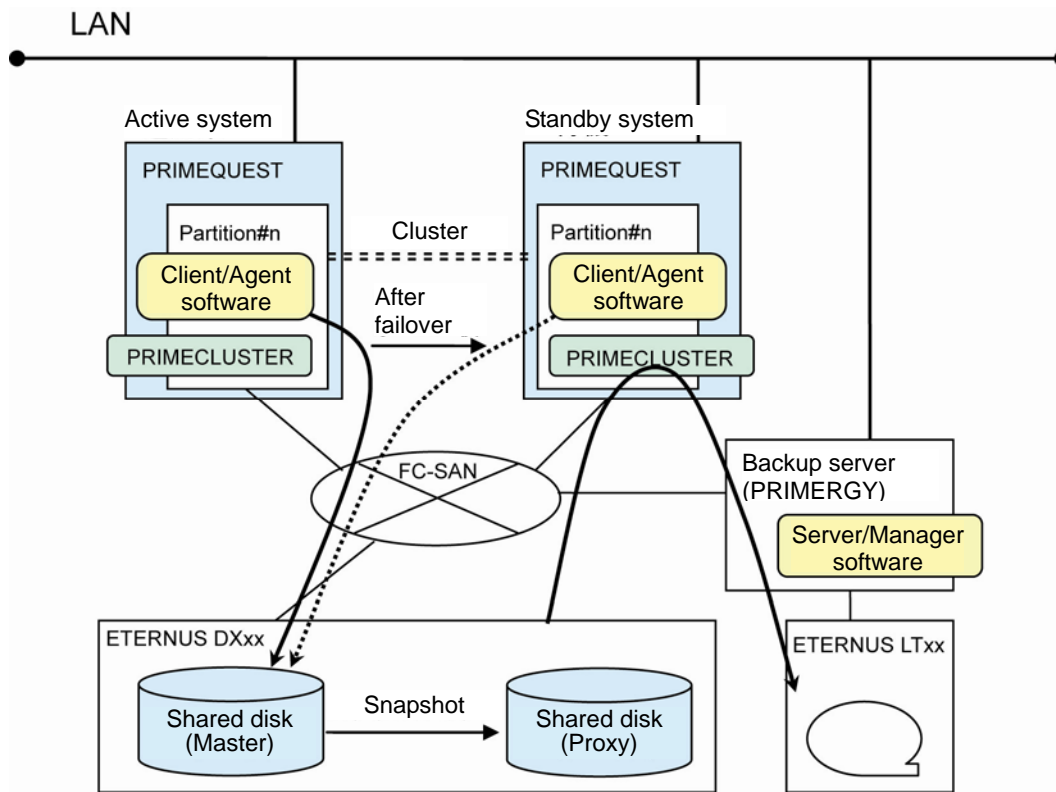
LAN

Active system

PRIMEQUEST

Partition#n

Client/Agent software

PRIMECLUSTER

Cluster

After failover

Standby system

PRIMEQUEST

Partition#n

Client/Agent software

PRIMECLUSTER

FC-SAN

Backup server (PRIMERGY)

Server/Manager software

ETERNUS DXxx

Shared disk (Master)

Snapshot

Shared disk (Proxy)

ETERNUS LTxx